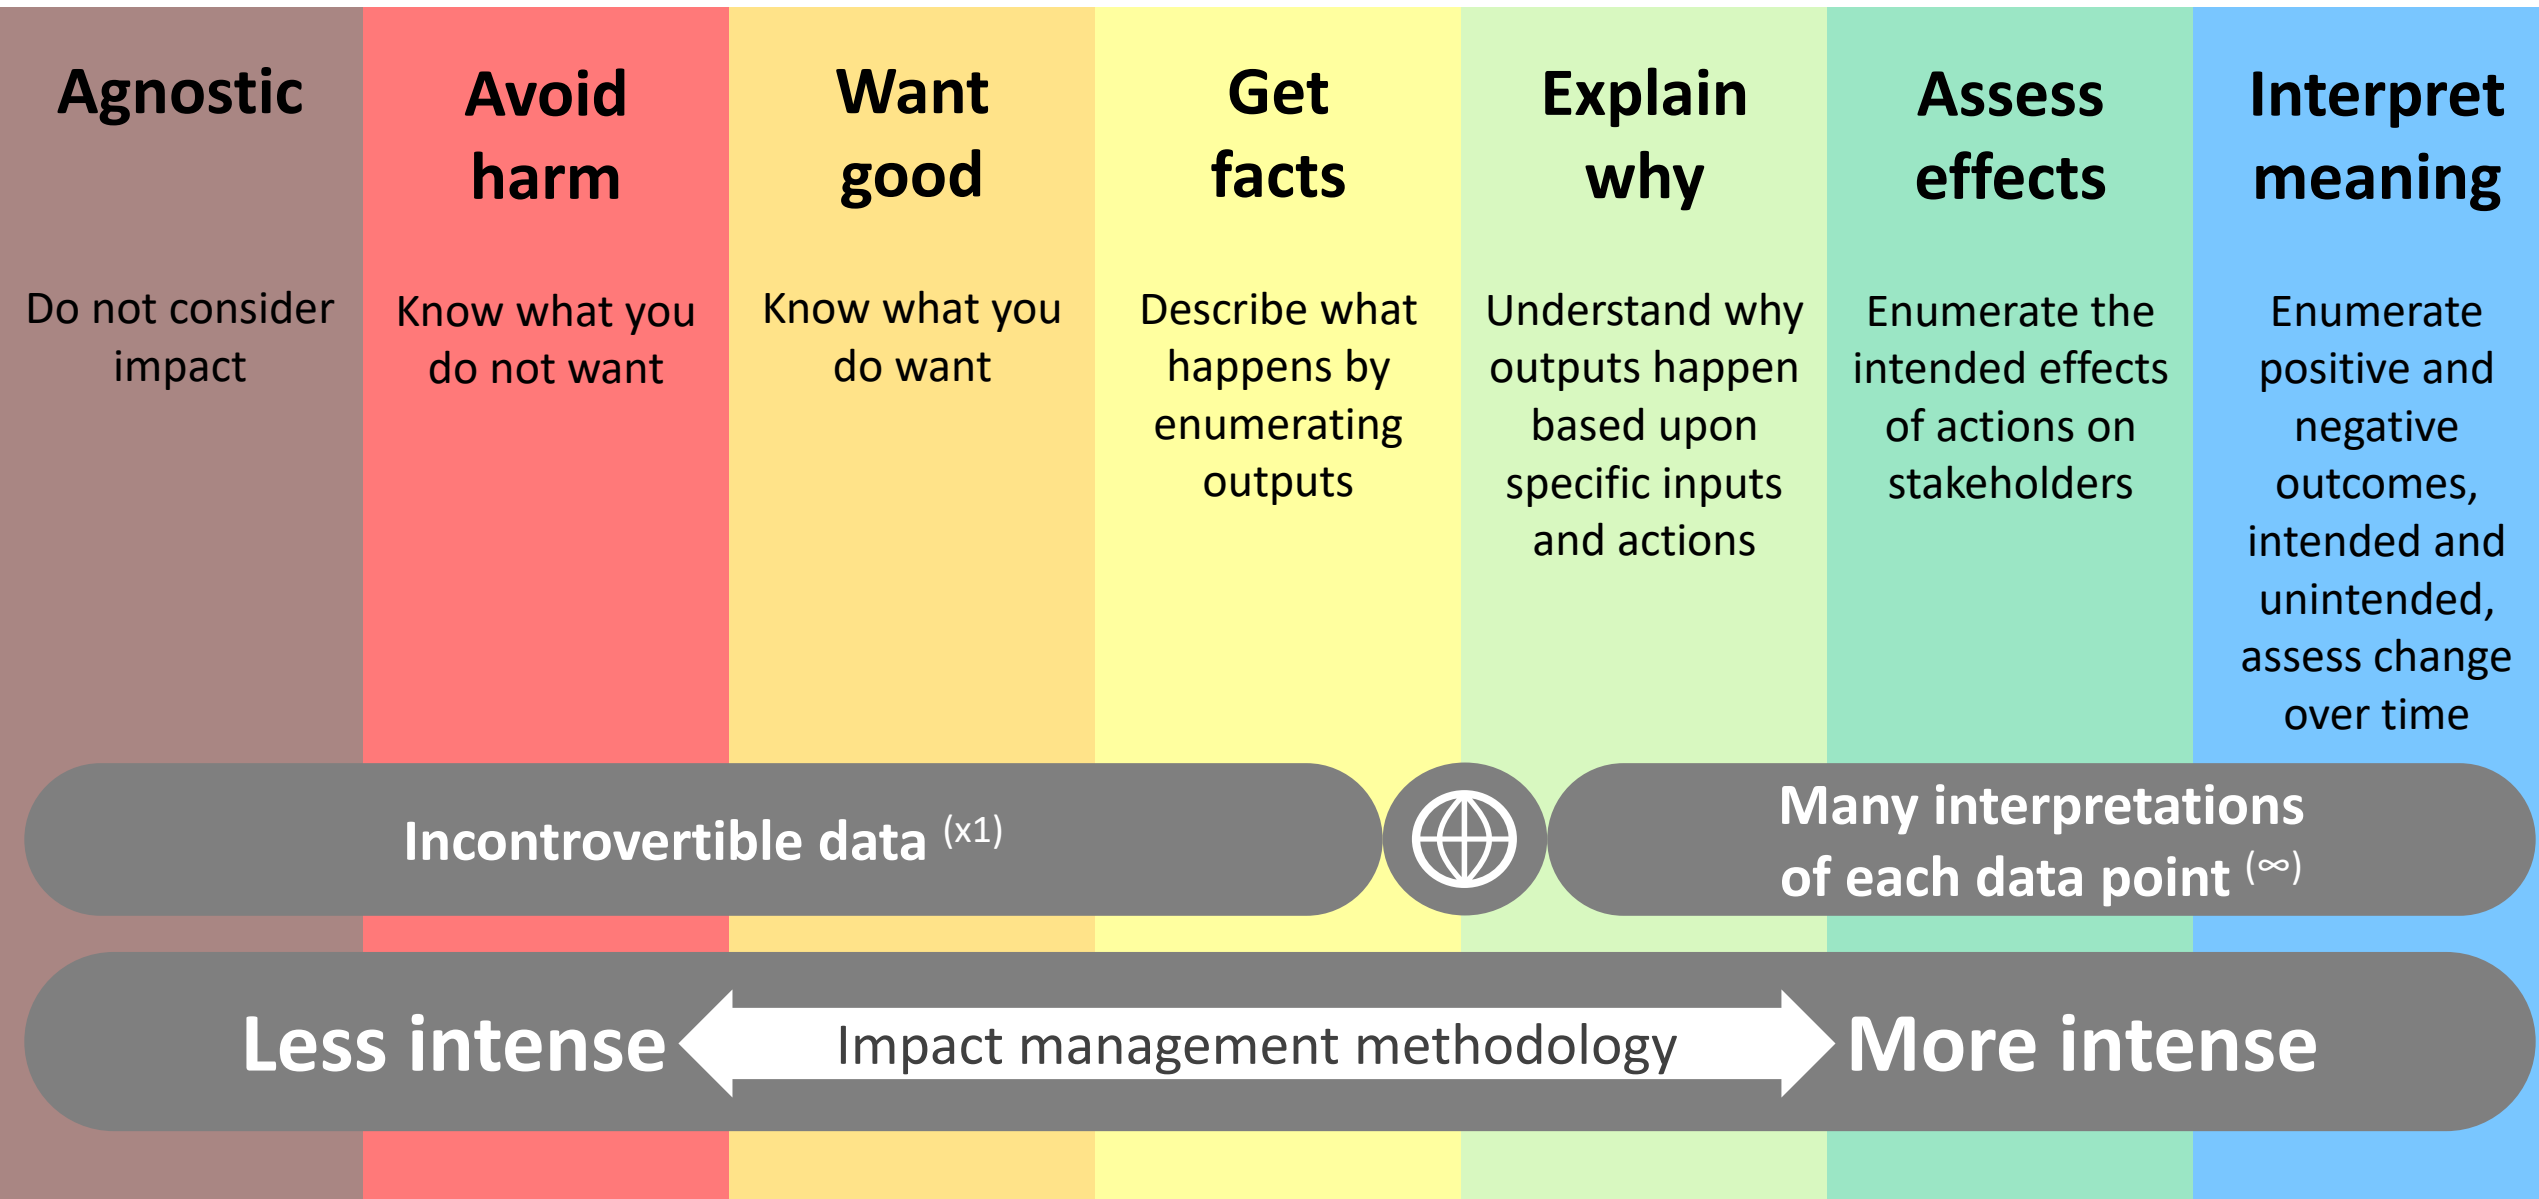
Agnostic

Do not consider impact

Avoid harm

Know what you do not want

Want good

Know what you do want

Get facts

Describe what happens by enumerating outputs

Explain why

Understand why outputs happen based upon specific inputs and actions

Assess effects

Enumerate the intended effects of actions on stakeholders

Interpret meaning

Enumerate positive and negative outcomes, intended and unintended, assess change over time

Incontrovertible data $^{(x1)}$

Many interpretations of each data point $^{(\infty)}$

Less intense

Impact management methodology

More intense